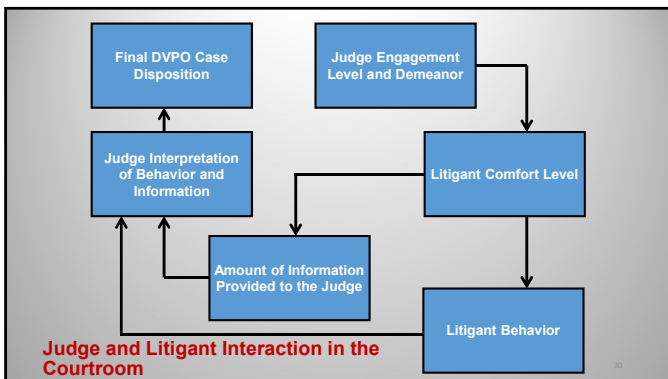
Final DVPO Case Disposition

Judge Engagement Level and Demeanor

Judge Interpretation of Behavior and Information

Litigant Comfort Level

Amount of Information Provided to the Judge

Litigant Behavior

Judge and Litigant Interaction in the Courtroom

30